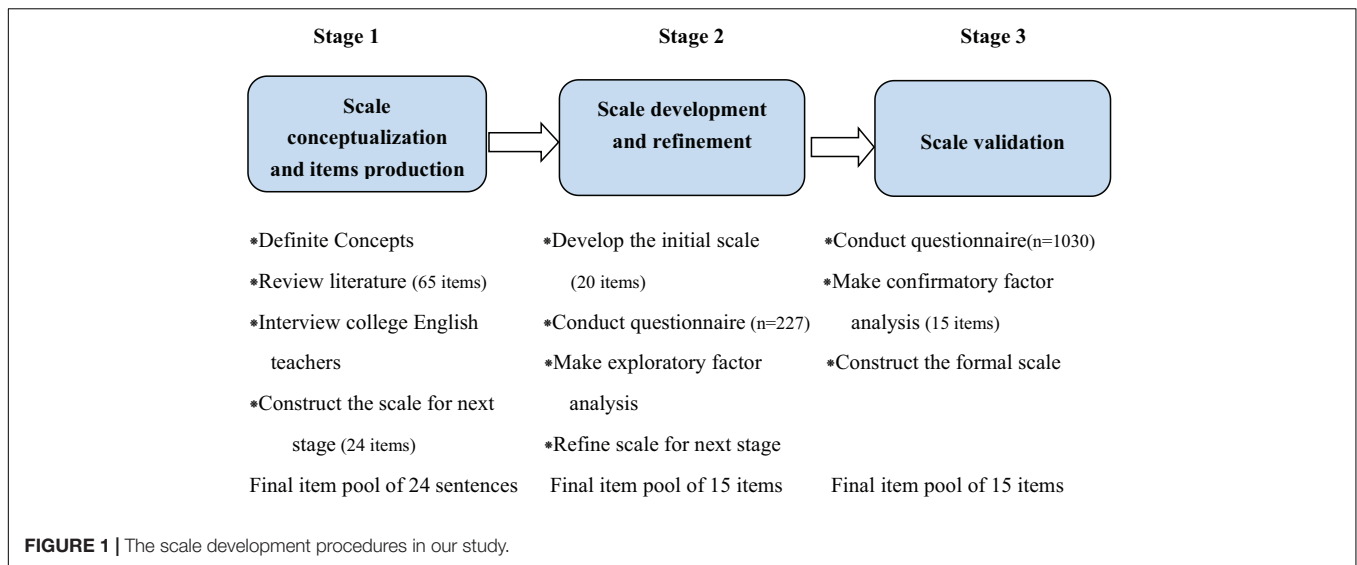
Stage 1

Scale conceptualization and items production

*Definite Concepts
*Review literature (65 items)
*Interview college English teachers
*Construct the scale for next stage (24 items)
Final item pool of 24 sentences

Stage 2

Scale development and refinement

*Develop the initial scale (20 items)
*Conduct questionnaire (n=227)
*Make exploratory factor analysis
*Refine scale for next stage
Final item pool of 15 items

Stage 3

Scale validation

*Conduct questionnaire(n=1030)
*Make confirmatory factor analysis (15 items)
*Construct the formal scale
Final item pool of 15 items

FIGURE 1 | The scale development procedures in our study.